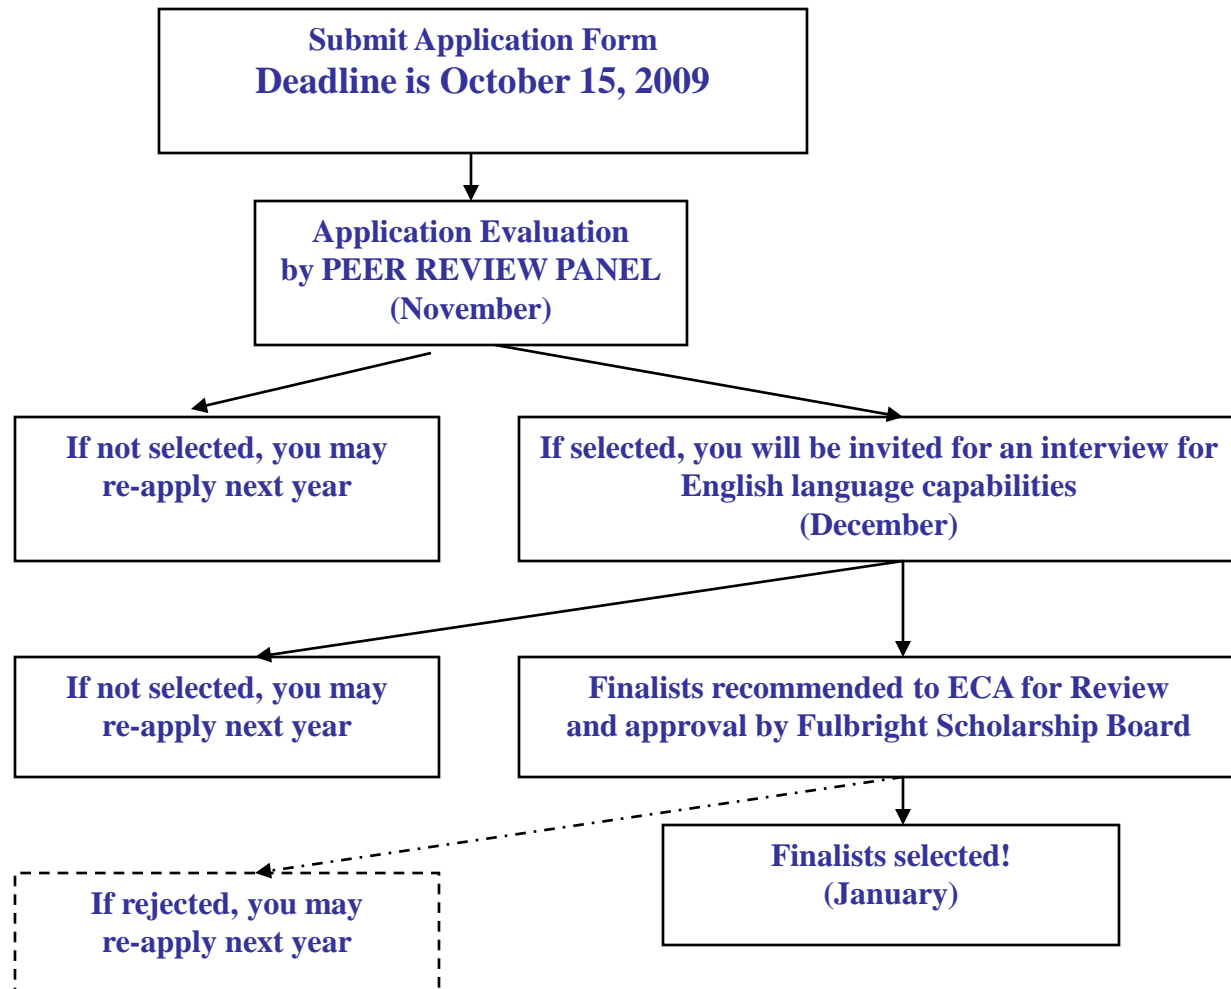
Submit Application Form
Deadline is October 15, 2009

Application Evaluation
by PEER REVIEW PANEL
(November)

If not selected, you may re-apply next year

If selected, you will be invited for an interview for English language capabilities
(December)

If not selected, you may re-apply next year

Finalists recommended to ECA for Review and approval by Fulbright Scholarship Board

If rejected, you may re-apply next year

Finalists selected!
(January)